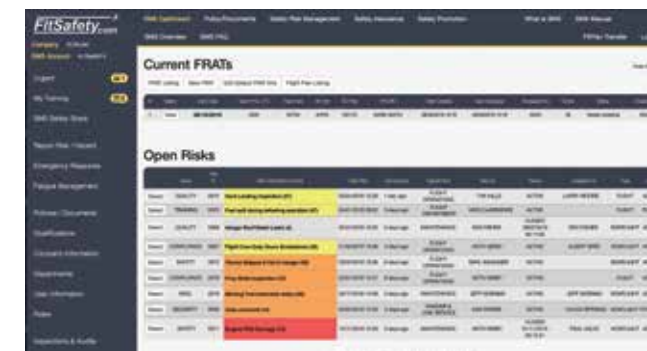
FltSafety.com

SMS Dashboard    Policy/Documents    Safety Risk Management    Safety Assurance    Safety Promotion    What is SMS    SMS Manual

SMS Overview    SMS FAQ

Urgent

My Training

SMS Safety Store

Report Risk / Hazard

Emergency Response

Fatigue Management

Policies / Documents

Qualifications

Company Information

Departments

User Information

Roles

Inspections & Audits

Current FRATs

FRAT Listing    New FRAT    Flight Plan Listing

Open Risks

| | | | | | | | | | | |
|---|---|---|---|---|---|---|---|---|---|---|
| Select | QUALITY | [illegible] | Hard Landing Inspection (V1) | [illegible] | 1 days ago | FLIGHT OPERATIONS | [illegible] | ACTIVE | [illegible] | FLIGHT |
| Select | TRAINING | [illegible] | Fuel spill during refueling operation (V1) | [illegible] | 3 days ago | FLIGHT OPERATIONS | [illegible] | ACTIVE | | FLIGHT |
| Select | QUALITY | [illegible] | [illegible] | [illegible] | 3 days ago | MAINTENANCE | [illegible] | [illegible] | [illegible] | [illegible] |
| Select | COMPLIANCE | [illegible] | Flight Crew Duty Hours Exceedance (V2) | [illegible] | 3 days ago | FLIGHT OPERATIONS | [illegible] | ACTIVE | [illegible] | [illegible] |
| Select | SAFETY | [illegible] | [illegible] | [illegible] | 3 days ago | MAINTENANCE | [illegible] | ACTIVE | | |
| Select | COMPLIANCE | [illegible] | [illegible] | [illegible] | 3 days ago | FLIGHT OPERATIONS | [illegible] | ACTIVE | | FLIGHT |
| Select | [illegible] | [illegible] | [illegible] | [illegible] | 3 days ago | MAINTENANCE | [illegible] | ACTIVE | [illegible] | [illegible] |
| Select | SECURITY | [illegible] | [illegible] | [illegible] | 3 days ago | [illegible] | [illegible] | ACTIVE | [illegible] | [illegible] |
| Select | SAFETY | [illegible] | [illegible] | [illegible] | 3 days ago | MAINTENANCE | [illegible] | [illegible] | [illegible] | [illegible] |